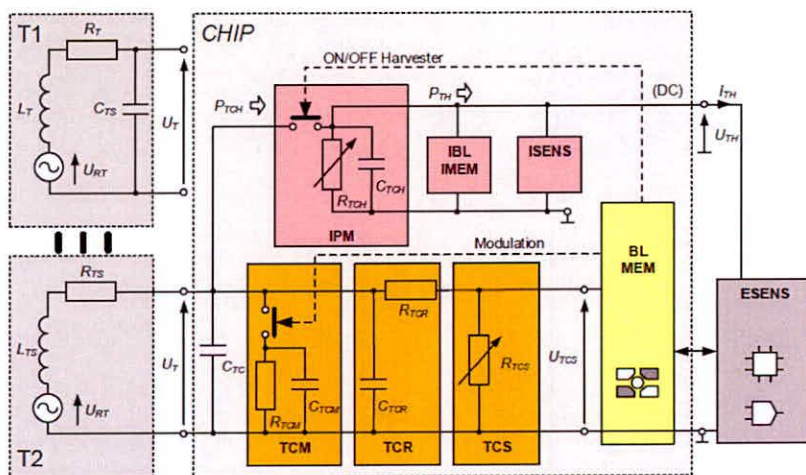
T1
$R_T$
$L_T$
$C_{TS}$
$U_T$
$U_{RT}$
CHIP
ON/OFF Harvester
$P_{TCH}$
$P_{TH}$
(DC)
$I_{TH}$
$U_{TH}$
$C_{TCH}$
$R_{TCH}$
IBL
IMEM
ISENS
IPM
Modulation
BL
MEM
T2
$R_{TS}$
$L_{TS}$
$U_{RT}$
$U_T$
$C_{TC}$
$R_{TCM}$
$C_{TCM}$
TCM
$R_{TCR}$
$C_{TCR}$
TCR
$R_{TCS}$
TCS
$U_{TCS}$
ESENS